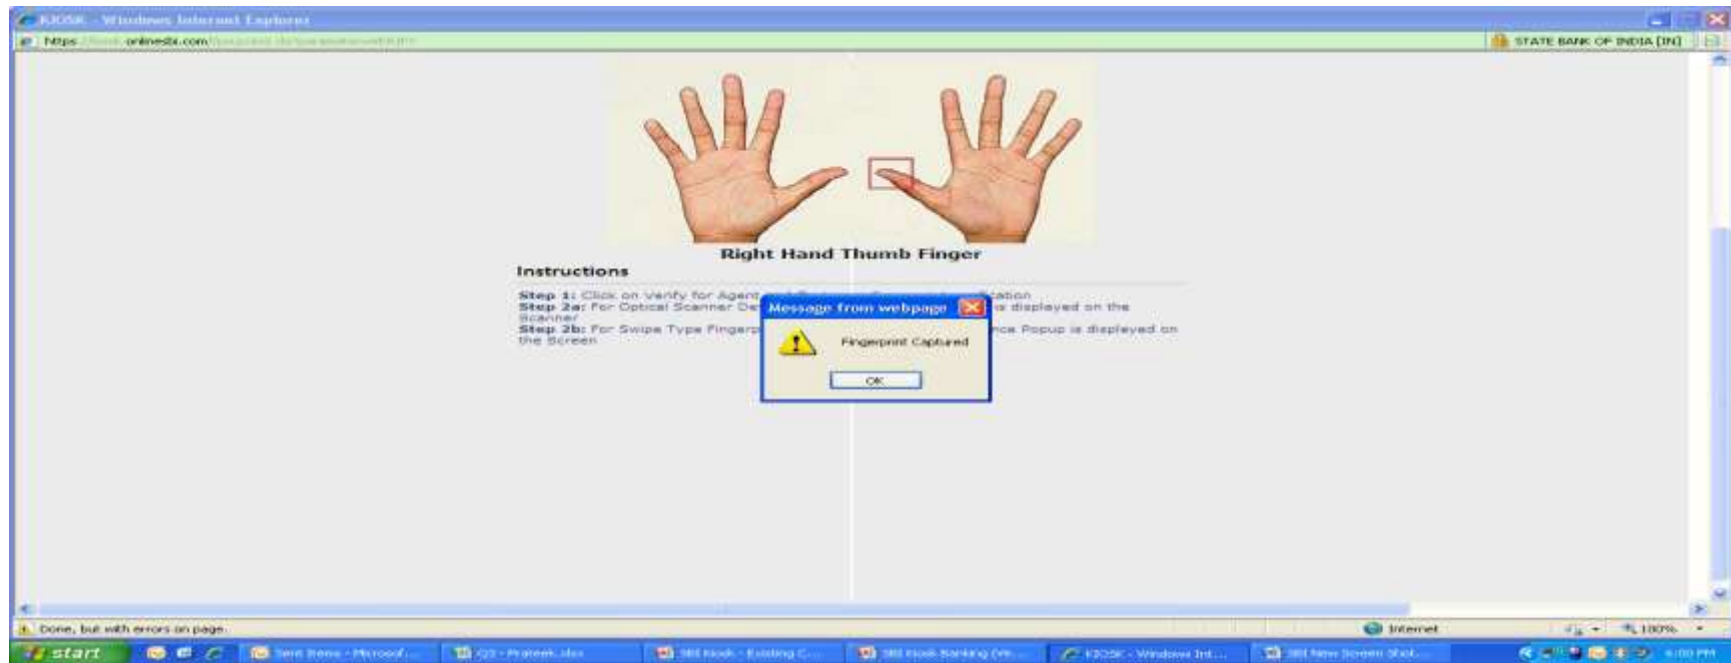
KIOSK - Windows Internet Explorer

https://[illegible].onlinesbi.com/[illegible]

STATE BANK OF INDIA [IN]

Right Hand Thumb Finger

Instructions

Step 1: Click on Verify for Agent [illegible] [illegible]tation
Step 2a: For Optical Scanner De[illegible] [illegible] is displayed on the Scanner
Step 2b: For Swipe Type Fingerp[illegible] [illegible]nce Popup is displayed on the Screen

Message from webpage

Fingerprint Captured

OK

Done, but with errors on page.

Internet

100%

start

Sent Items - Microsof...

Q3 - Prateek.xlsx

SBI Kiosk - Existing C...

SBI Kiosk Banking (Ve...

KIOSK - Windows Int...

SBI New Screen Shot...

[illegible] PM